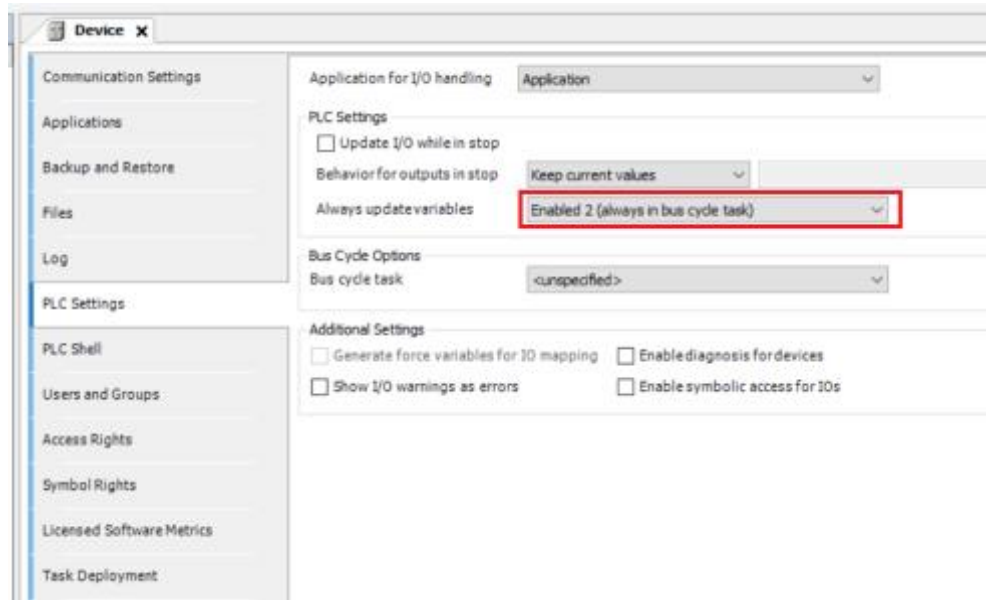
Device X

Communication Settings
Applications
Backup and Restore
Files
Log
PLC Settings
PLC Shell
Users and Groups
Access Rights
Symbol Rights
Licensed Software Metrics
Task Deployment

Application for I/O handling Application

PLC Settings
Update I/O while in stop
Behavior for outputs in stop Keep current values
Always update variables Enabled 2 (always in bus cycle task)

Bus Cycle Options
Bus cycle task <unspecified>

Additional Settings
Generate force variables for IO mapping
Enable diagnosis for devices
Show I/O warnings as errors
Enable symbolic access for IOs